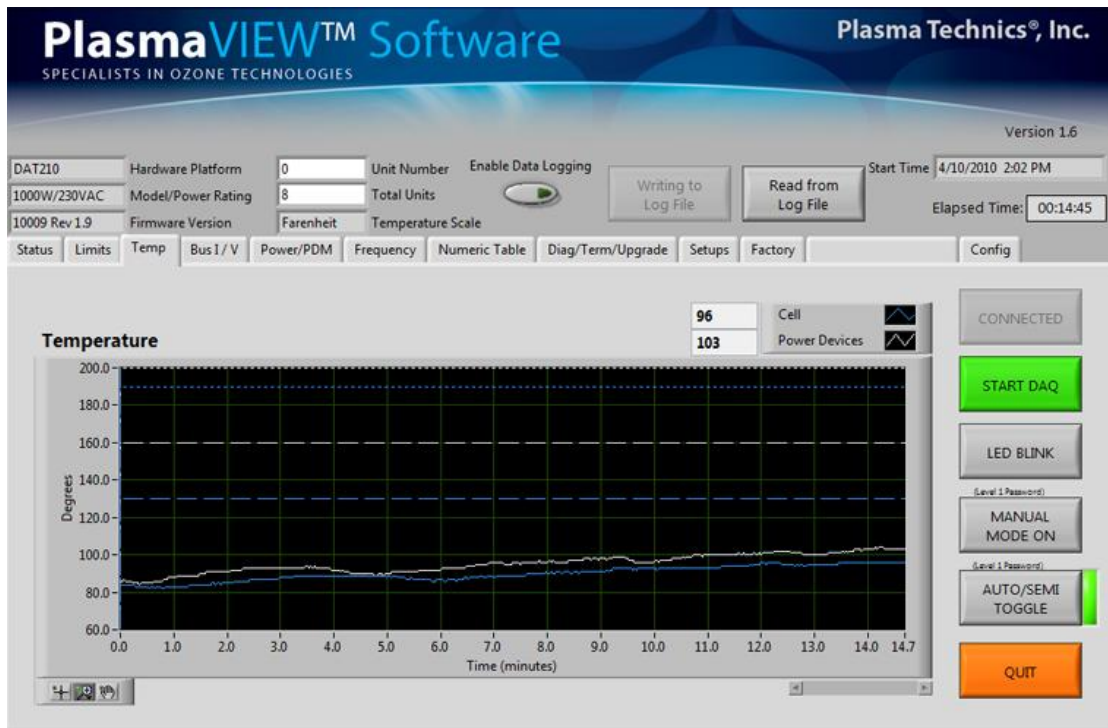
PlasmaVIEW™ Software
SPECIALISTS IN OZONE TECHNOLOGIES

Plasma Technics®, Inc.

Version 1.6

DAT210 Hardware Platform
1000W/230VAC Model/Power Rating
10009 Rev 1.9 Firmware Version
0 Unit Number
8 Total Units
Farenheit Temperature Scale
Enable Data Logging
Writing to Log File
Read from Log File
Start Time 4/10/2010 2:02 PM
Elapsed Time: 00:14:45

Status | Limits | Temp | Bus I / V | Power/PDM | Frequency | Numeric Table | Diag/Term/Upgrade | Setups | Factory | Config

Temperature
96 Cell
103 Power Devices

200.0
180.0
160.0
140.0
120.0
100.0
80.0
60.0
Degrees
0.0 1.0 2.0 3.0 4.0 5.0 6.0 7.0 8.0 9.0 10.0 11.0 12.0 13.0 14.0 14.7
Time (minutes)

CONNECTED
START DAQ
LED BLINK
(Level 1 Password)
MANUAL MODE ON
(Level 1 Password)
AUTO/SEMI TOGGLE
QUIT